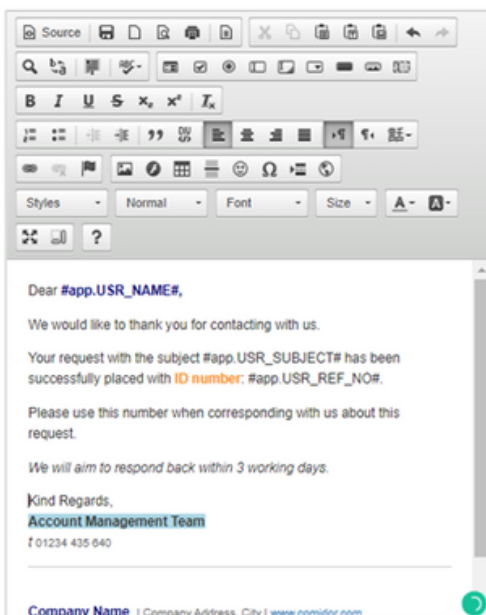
Source

B I U S $x_2$ $x^2$ $I_x$

Styles Normal Font Size A B ?

Dear #app.USR_NAME#,

We would like to thank you for contacting with us.

Your request with the subject #app.USR_SUBJECT# has been successfully placed with ID number: #app.USR_REF_NO#.

Please use this number when corresponding with us about this request.

We will aim to respond back within 3 working days.

Kind Regards,
Account Management Team
t 01234 435 640

Company Name | Company Address, City | www.comidor.com